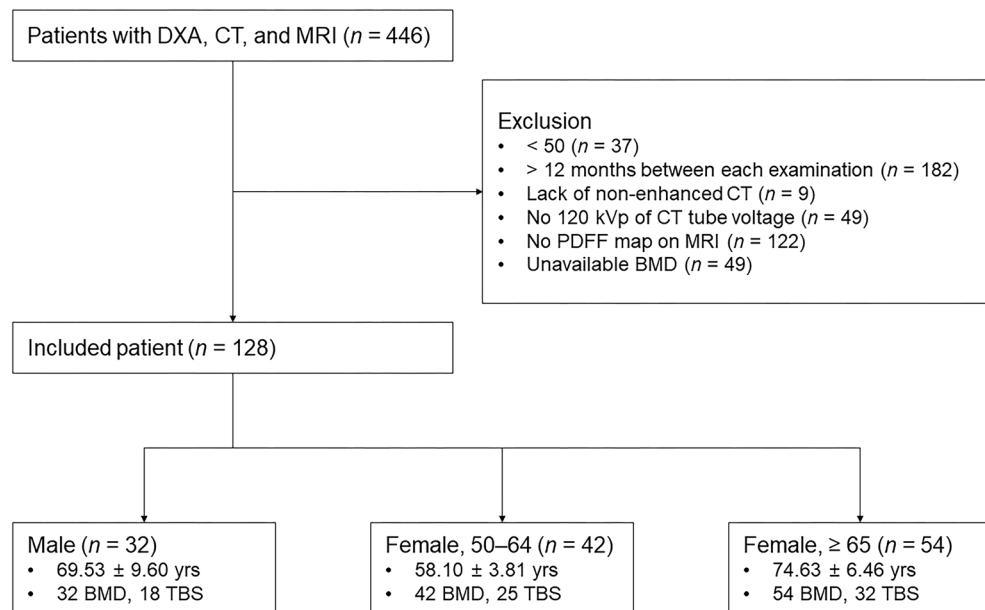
Patients with DXA, CT, and MRI ($n$ = 446)

Exclusion
• < 50 ($n$ = 37)
• > 12 months between each examination ($n$ = 182)
• Lack of non-enhanced CT ($n$ = 9)
• No 120 kVp of CT tube voltage ($n$ = 49)
• No PDFF map on MRI ($n$ = 122)
• Unavailable BMD ($n$ = 49)

Included patient ($n$ = 128)

Male ($n$ = 32)
• 69.53 ± 9.60 yrs
• 32 BMD, 18 TBS

Female, 50–64 ($n$ = 42)
• 58.10 ± 3.81 yrs
• 42 BMD, 25 TBS

Female, ≥ 65 ($n$ = 54)
• 74.63 ± 6.46 yrs
• 54 BMD, 32 TBS